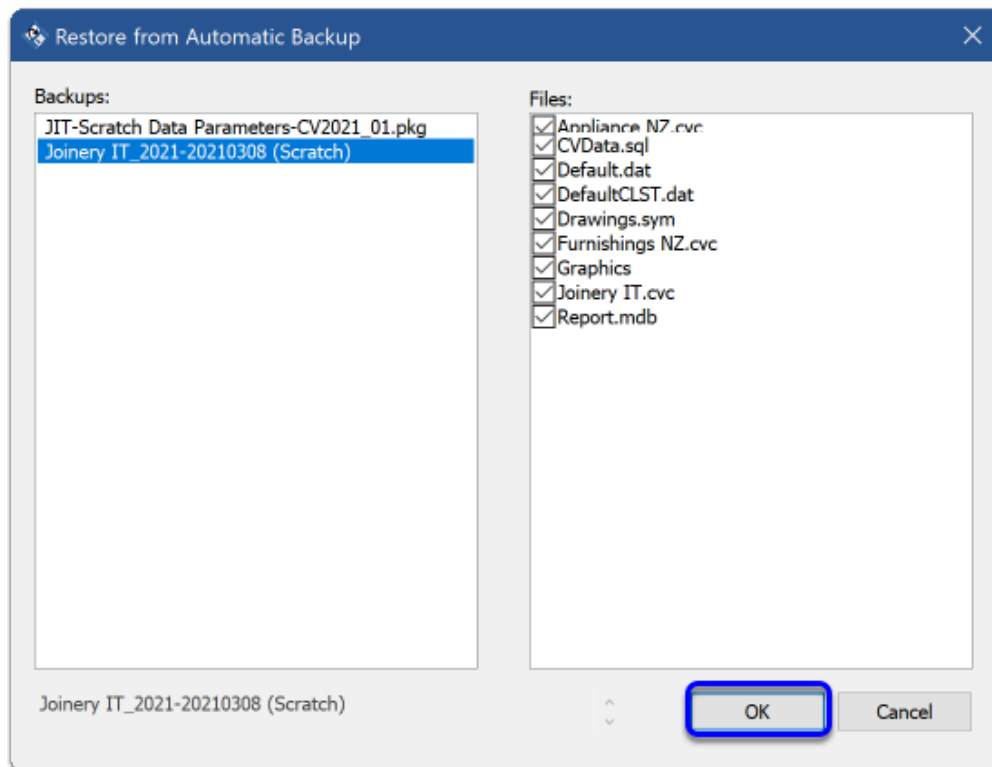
Restore from Automatic Backup

Backups:

JIT-Scratch Data Parameters-CV2021_01.pkg
Joinery IT_2021-20210308 (Scratch)

Files:

Appliance NZ.cvc
CVData.sql
Default.dat
DefaultCLST.dat
Drawings.sym
Furnishings NZ.cvc
Graphics
Joinery IT.cvc
Report.mdb

Joinery IT_2021-20210308 (Scratch)

OK
Cancel